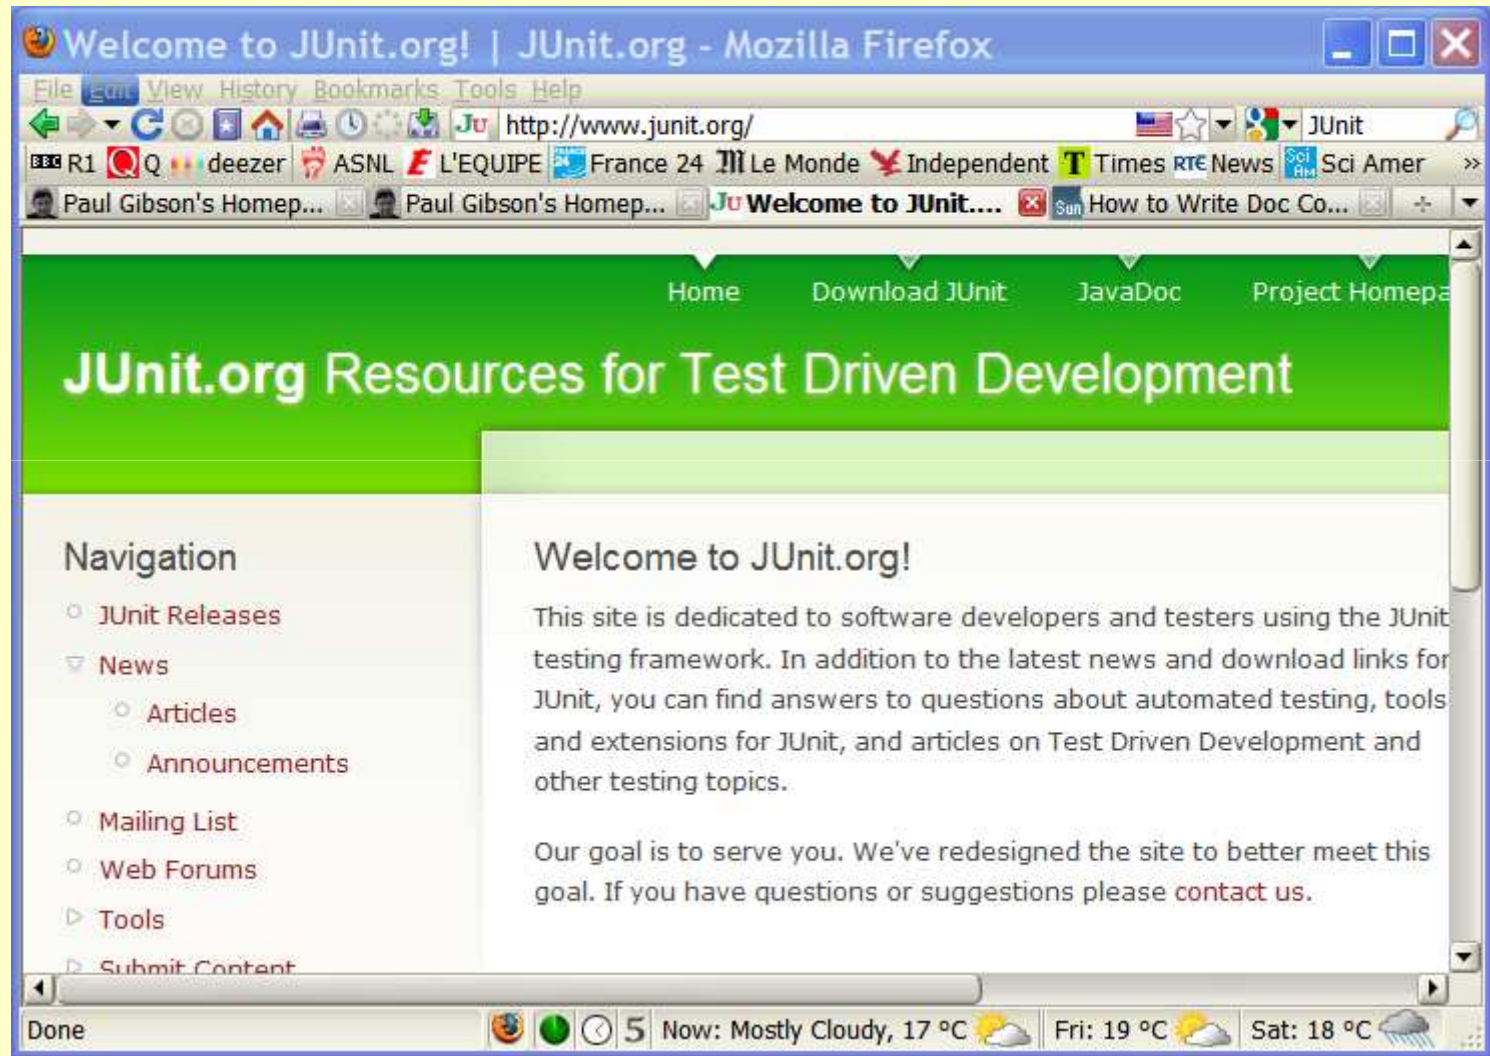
Welcome to JUnit.org! | JUnit.org - Mozilla Firefox

File Edit View History Bookmarks Tools Help

http://www.junit.org/

JUnit

BBC R1 Q deezer ASNL L'EQUIPE France 24 Le Monde Independent Times RTE News Sci Amer »

Paul Gibson's Homep... Paul Gibson's Homep... Welcome to JUnit.... How to Write Doc Co...

Home Download JUnit JavaDoc Project Homepa

JUnit.org Resources for Test Driven Development

Navigation

JUnit Releases

News

Articles

Announcements

Mailing List

Web Forums

Tools

Submit Content

Welcome to JUnit.org!

This site is dedicated to software developers and testers using the JUnit testing framework. In addition to the latest news and download links for JUnit, you can find answers to questions about automated testing, tools and extensions for JUnit, and articles on Test Driven Development and other testing topics.

Our goal is to serve you. We've redesigned the site to better meet this goal. If you have questions or suggestions please contact us.

Done 5 Now: Mostly Cloudy, 17 °C Fri: 19 °C Sat: 18 °C